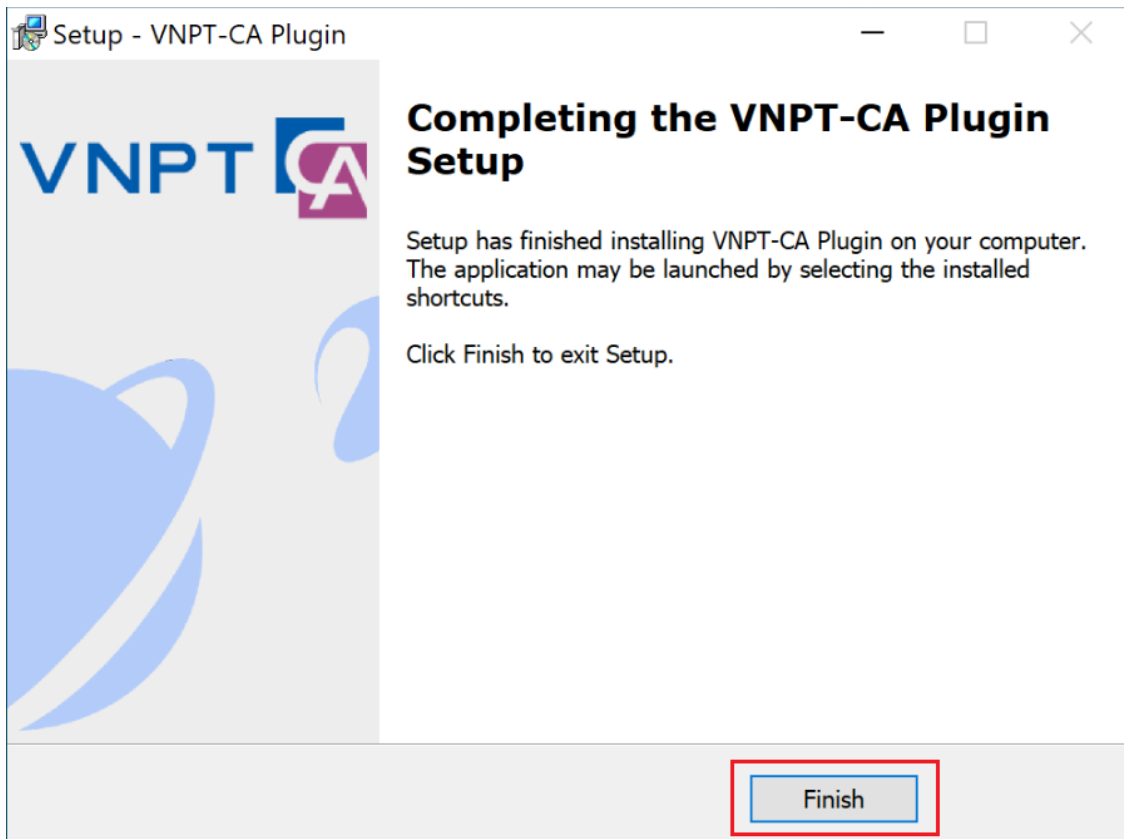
Setup - VNPT-CA Plugin

VNPT CA

Completing the VNPT-CA Plugin Setup

Setup has finished installing VNPT-CA Plugin on your computer. The application may be launched by selecting the installed shortcuts.

Click Finish to exit Setup.

Finish